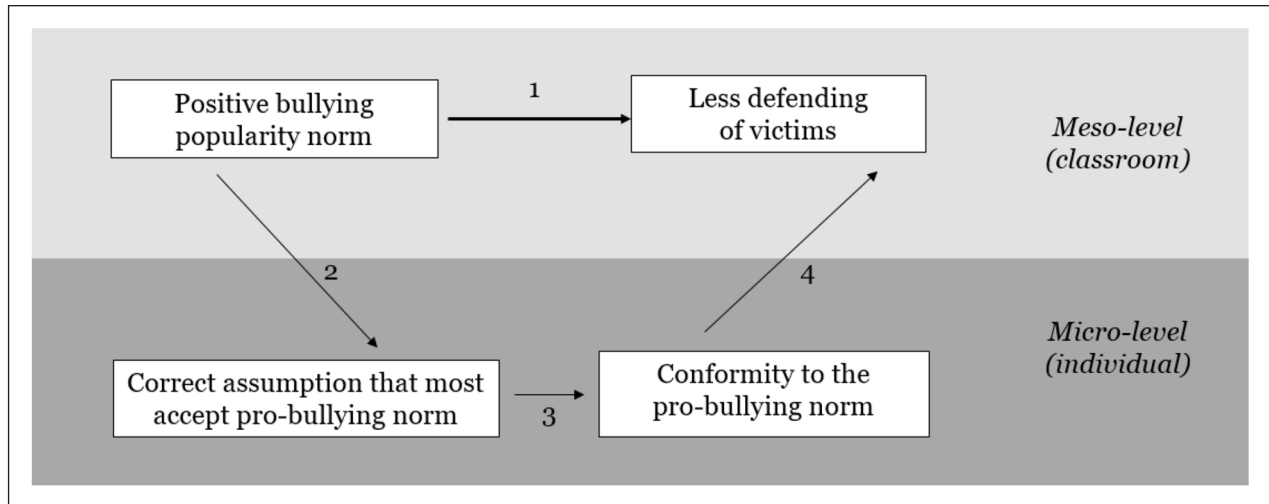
Positive bullying popularity norm

1

Less defending of victims

*Meso-level (classroom)*

2

4

*Micro-level (individual)*

Correct assumption that most accept pro-bullying norm

3

Conformity to the pro-bullying norm